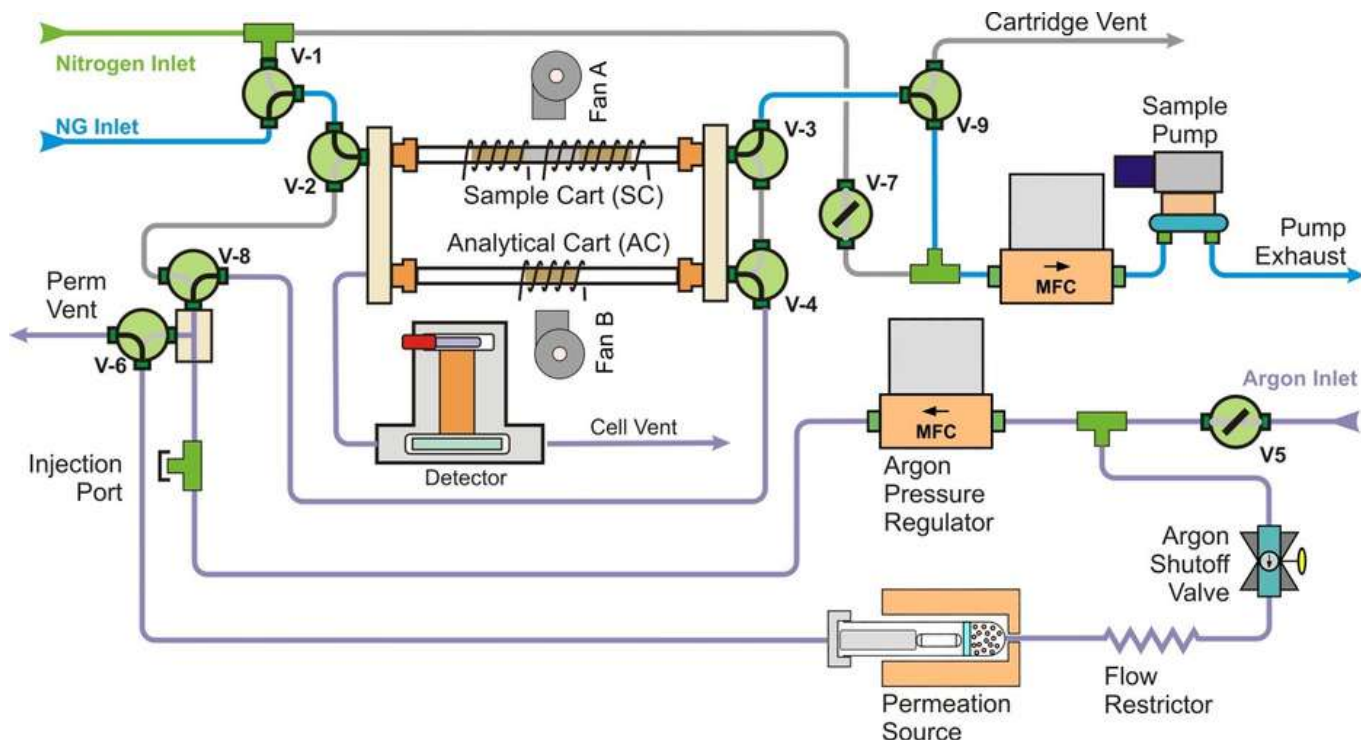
Nitrogen Inlet
V-1
NG Inlet
V-2
Fan A
Sample Cart (SC)
Analytical Cart (AC)
Fan B
V-3
V-4
Cartridge Vent
V-9
V-7
Sample Pump
Pump Exhaust
MFC
Perm Vent
V-8
V-6
Injection Port
Detector
Cell Vent
MFC
Argon Pressure Regulator
Argon Inlet
V5
Argon Shutoff Valve
Permeation Source
Flow Restrictor